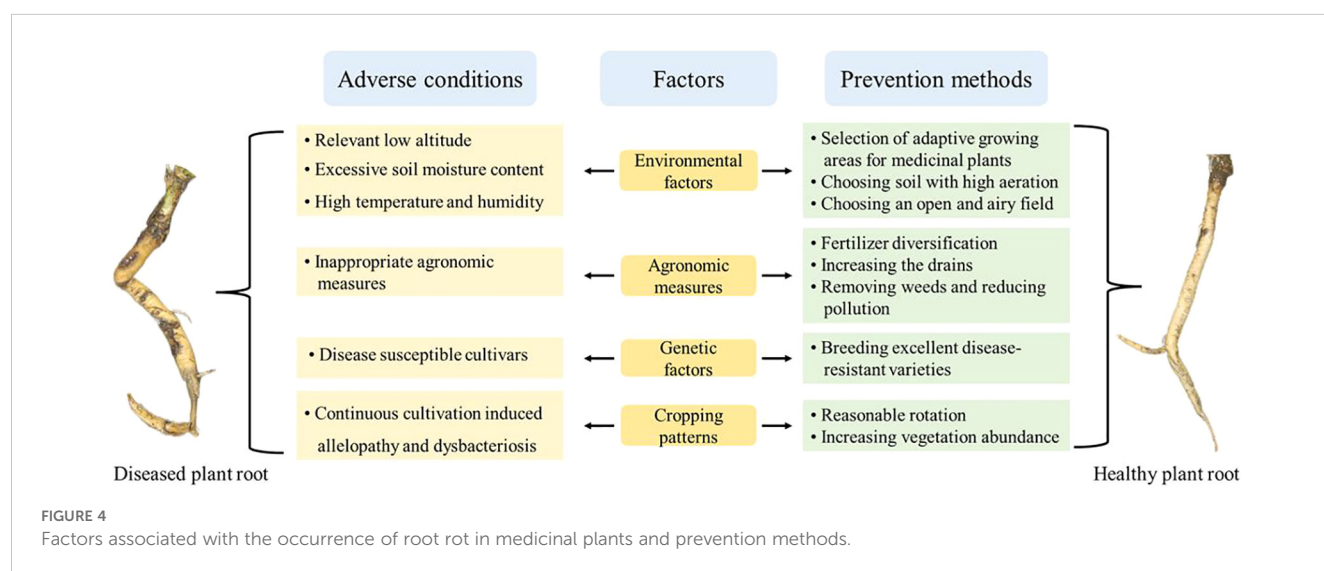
| Adverse conditions | Factors | Prevention methods |
|---|---|---|
| • Relevant low altitude<br>• Excessive soil moisture content<br>• High temperature and humidity | Environmental factors | • Selection of adaptive growing areas for medicinal plants<br>• Choosing soil with high aeration<br>• Choosing an open and airy field |
| • Inappropriate agronomic measures | Agronomic measures | • Fertilizer diversification<br>• Increasing the drains<br>• Removing weeds and reducing pollution |
| • Disease susceptible cultivars | Genetic factors | • Breeding excellent disease-resistant varieties |
| • Continuous cultivation induced allelopathy and dysbacteriosis | Cropping patterns | • Reasonable rotation<br>• Increasing vegetation abundance |

Diseased plant root

Healthy plant root

FIGURE 4
Factors associated with the occurrence of root rot in medicinal plants and prevention methods.